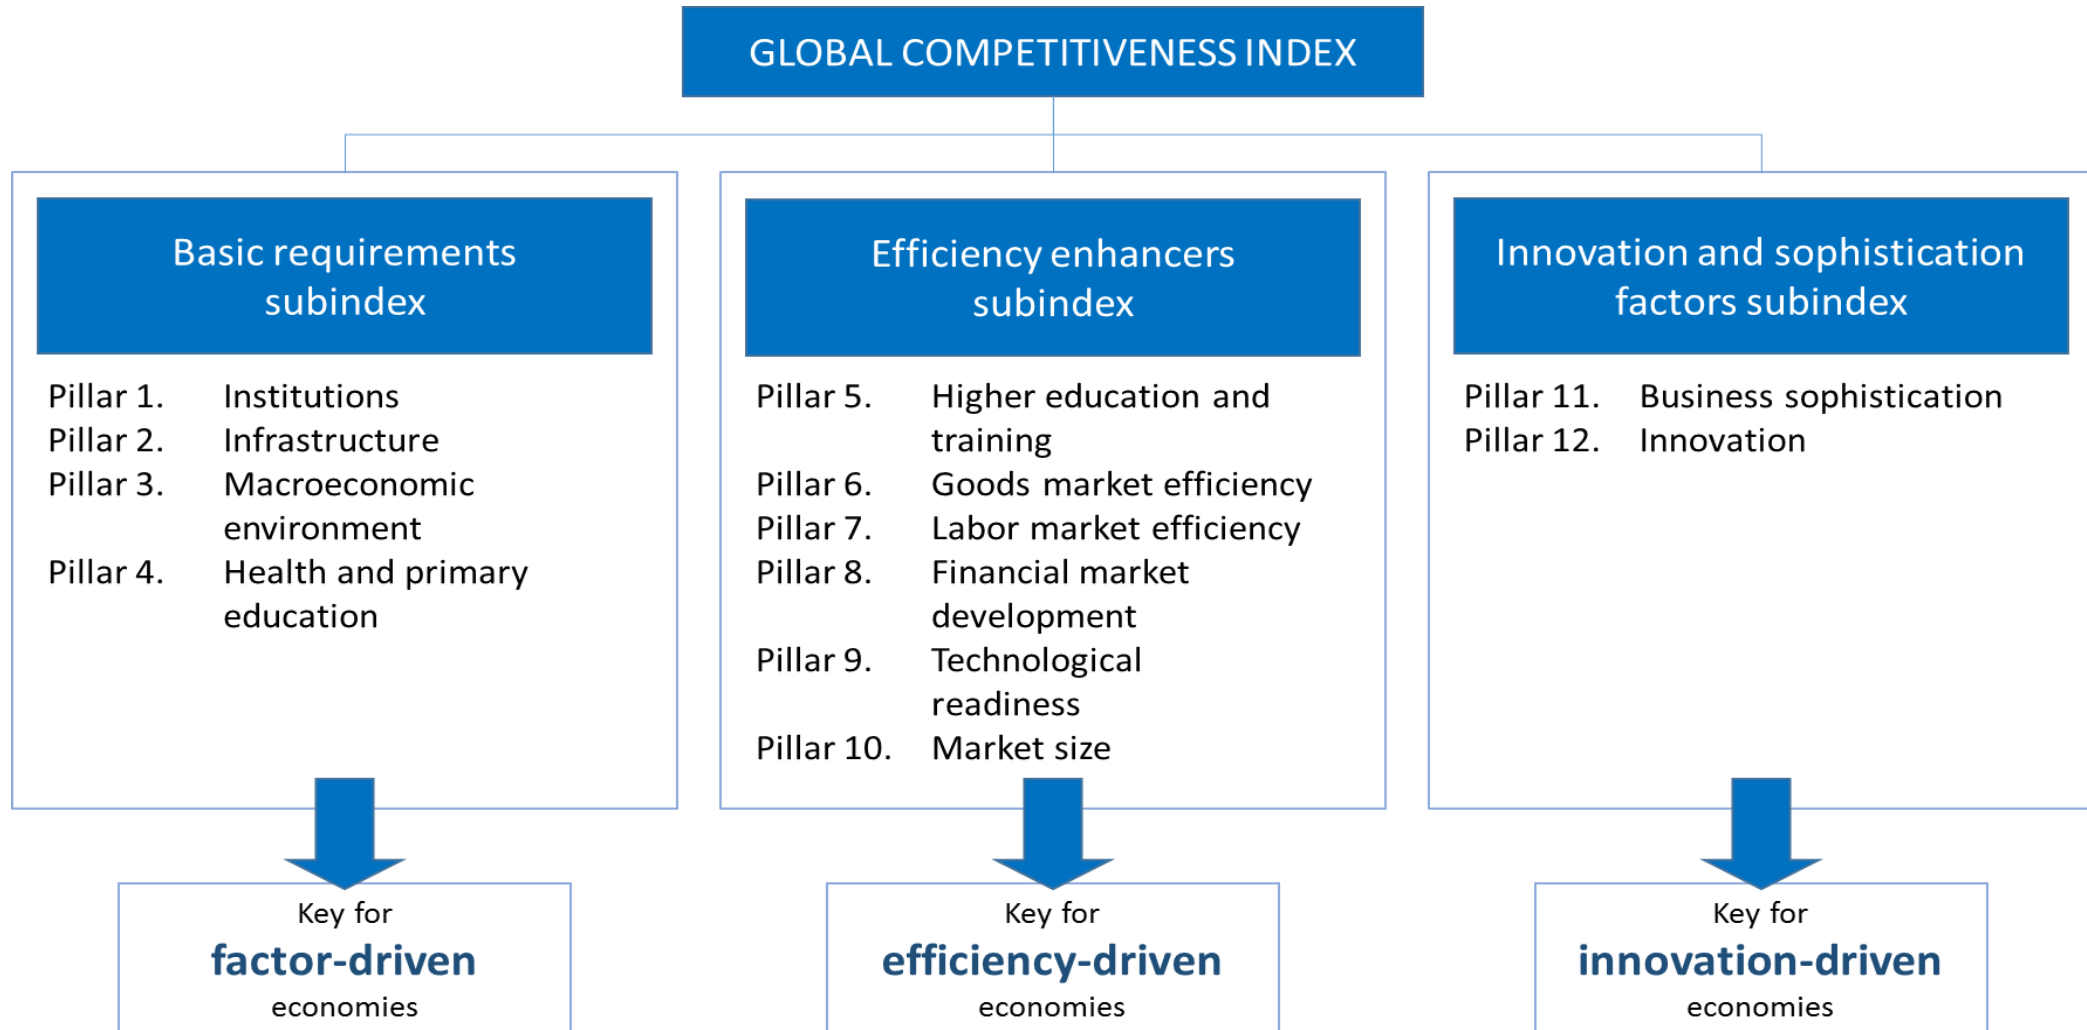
GLOBAL COMPETITIVENESS INDEX

Basic requirements subindex

Pillar 1. Institutions
Pillar 2. Infrastructure
Pillar 3. Macroeconomic environment
Pillar 4. Health and primary education

Efficiency enhancers subindex

Pillar 5. Higher education and training
Pillar 6. Goods market efficiency
Pillar 7. Labor market efficiency
Pillar 8. Financial market development
Pillar 9. Technological readiness
Pillar 10. Market size

Innovation and sophistication factors subindex

Pillar 11. Business sophistication
Pillar 12. Innovation

Key for
factor-driven
economies

Key for
efficiency-driven
economies

Key for
innovation-driven
economies